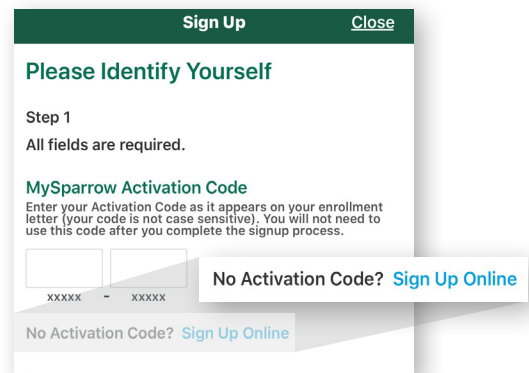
Sign Up Close

Please Identify Yourself

Step 1

All fields are required.

MySparrow Activation Code

Enter your Activation Code as it appears on your enrollment letter (your code is not case sensitive). You will not need to use this code after you complete the signup process.

XXXXX - XXXXX

No Activation Code? Sign Up Online

No Activation Code? Sign Up Online